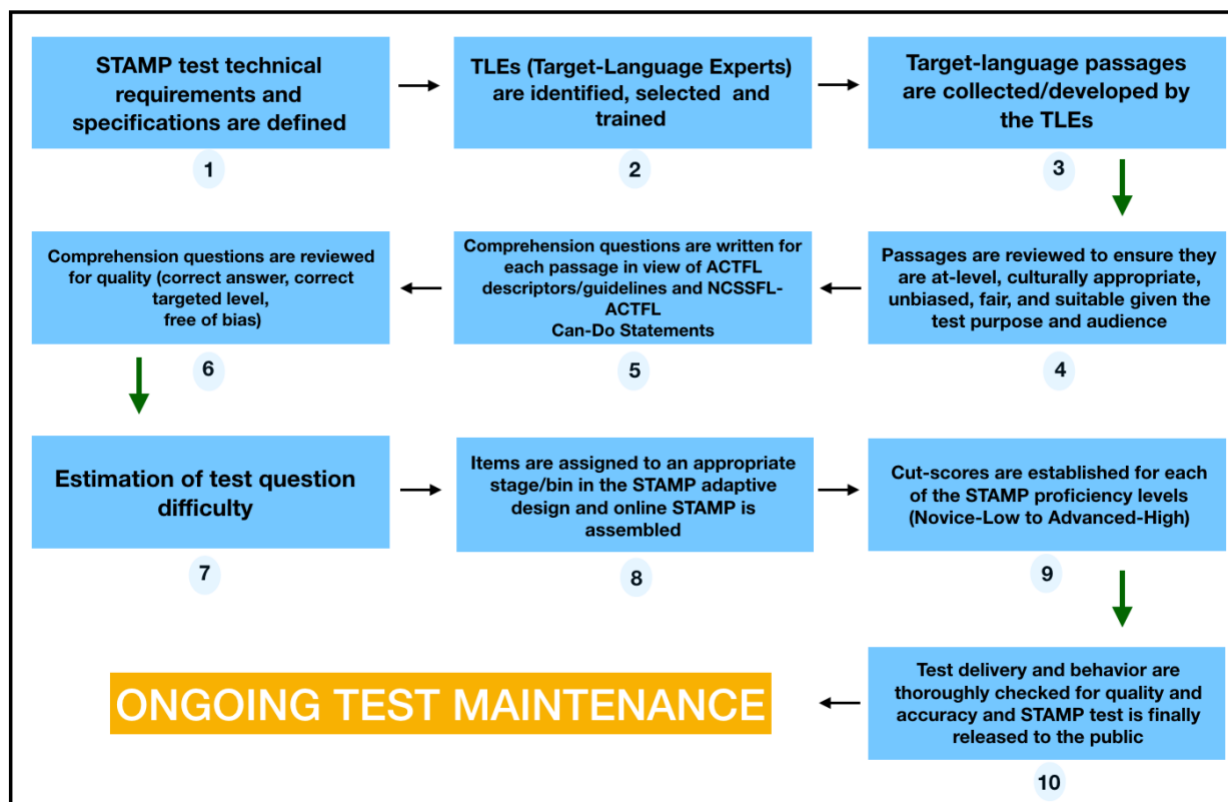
STAMP test technical requirements and specifications are defined

1

TLEs (Target-Language Experts) are identified, selected and trained

2

Target-language passages are collected/developed by the TLEs

3

Passages are reviewed to ensure they are at-level, culturally appropriate, unbiased, fair, and suitable given the test purpose and audience

4

Comprehension questions are written for each passage in view of ACTFL descriptors/guidelines and NCSSFL-ACTFL Can-Do Statements

5

Comprehension questions are reviewed for quality (correct answer, correct targeted level, free of bias)

6

Estimation of test question difficulty

7

Items are assigned to an appropriate stage/bin in the STAMP adaptive design and online STAMP is assembled

8

Cut-scores are established for each of the STAMP proficiency levels (Novice-Low to Advanced-High)

9

Test delivery and behavior are thoroughly checked for quality and accuracy and STAMP test is finally released to the public

10

ONGOING TEST MAINTENANCE